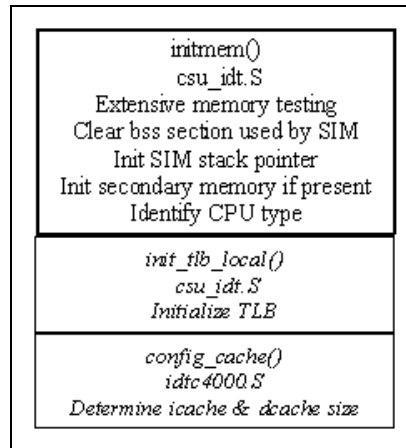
initmem()
csu_idt.S
Extensive memory testing
Clear bss section used by SIM
Init SIM stack pointer
Init secondary memory if present
Identify CPU type

init_tlb_local()
csu_idt.S
Initialize TLB

config_cache()
idtc4000.S
Determine icache & dcache size